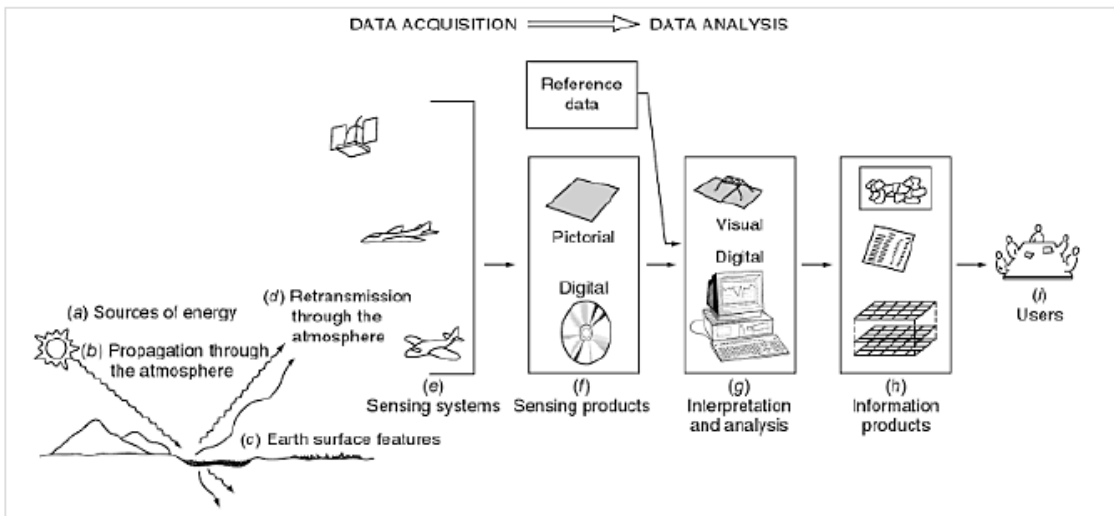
DATA ACQUISITION DATA ANALYSIS

Reference data

Pictorial

Digital

Visual

Digital

(a) Sources of energy

(b) Propagation through the atmosphere

(d) Retransmission through the atmosphere

(c) Earth surface features

(e) Sensing systems

(f) Sensing products

(g) Interpretation and analysis

(h) Information products

(i) Users